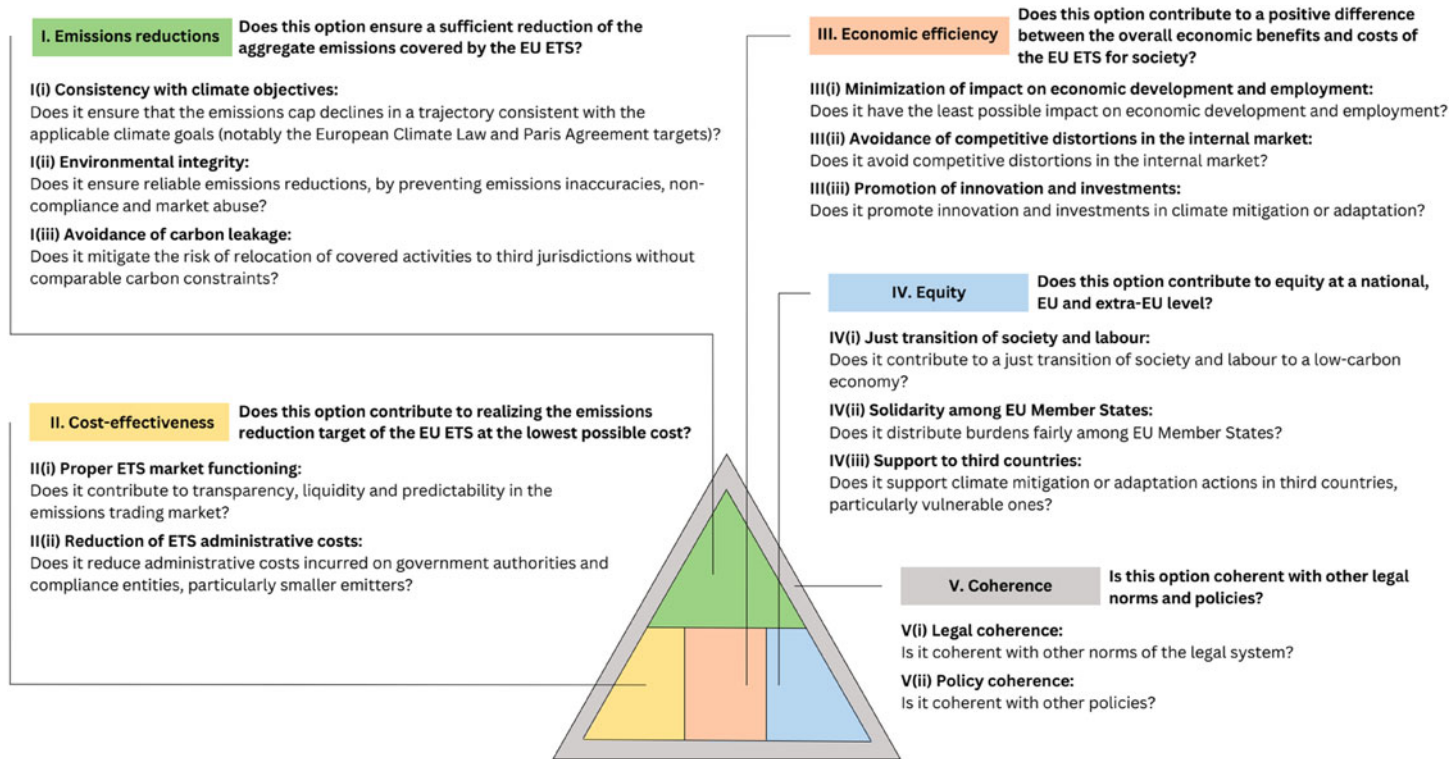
I. Emissions reductions

Does this option ensure a sufficient reduction of the aggregate emissions covered by the EU ETS?

I(i) Consistency with climate objectives:
Does it ensure that the emissions cap declines in a trajectory consistent with the applicable climate goals (notably the European Climate Law and Paris Agreement targets)?

I(ii) Environmental integrity:
Does it ensure reliable emissions reductions, by preventing emissions inaccuracies, non-compliance and market abuse?

I(iii) Avoidance of carbon leakage:
Does it mitigate the risk of relocation of covered activities to third jurisdictions without comparable carbon constraints?

II. Cost-effectiveness

Does this option contribute to realizing the emissions reduction target of the EU ETS at the lowest possible cost?

II(i) Proper ETS market functioning:
Does it contribute to transparency, liquidity and predictability in the emissions trading market?

II(ii) Reduction of ETS administrative costs:
Does it reduce administrative costs incurred on government authorities and compliance entities, particularly smaller emitters?

III. Economic efficiency

Does this option contribute to a positive difference between the overall economic benefits and costs of the EU ETS for society?

III(i) Minimization of impact on economic development and employment:
Does it have the least possible impact on economic development and employment?

III(ii) Avoidance of competitive distortions in the internal market:
Does it avoid competitive distortions in the internal market?

III(iii) Promotion of innovation and investments:
Does it promote innovation and investments in climate mitigation or adaptation?

IV. Equity

Does this option contribute to equity at a national, EU and extra-EU level?

IV(i) Just transition of society and labour:
Does it contribute to a just transition of society and labour to a low-carbon economy?

IV(ii) Solidarity among EU Member States:
Does it distribute burdens fairly among EU Member States?

IV(iii) Support to third countries:
Does it support climate mitigation or adaptation actions in third countries, particularly vulnerable ones?

V. Coherence

Is this option coherent with other legal norms and policies?

V(i) Legal coherence:
Is it coherent with other norms of the legal system?

V(ii) Policy coherence:
Is it coherent with other policies?